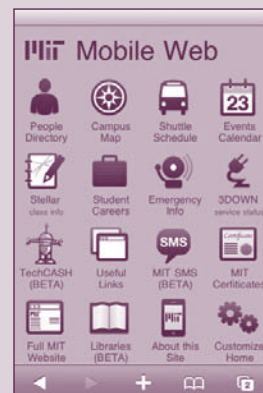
MIT Mobile Web

23

People Directory

Campus Map

Shuttle Schedule

Events Calendar

Stellar
class info

Student Careers

Emergency Info

3DOWN
service status

SMS

TechCASH (BETA)

Useful Links

MIT SMS (BETA)

MIT Certificates

Full MIT Website

Libraries (BETA)

About this Site

Customize Home